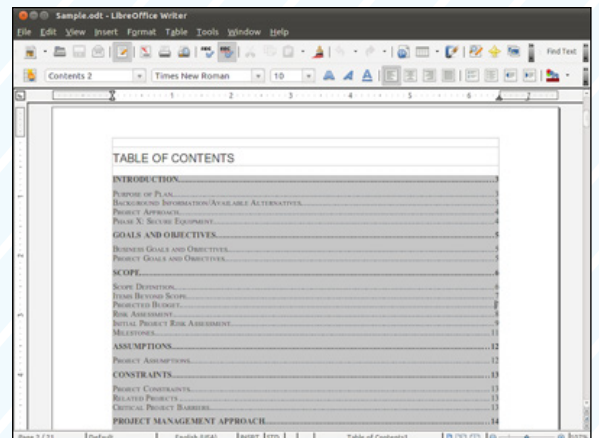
Sample.odt - LibreOffice Writer

File Edit View Insert Format Table Tools Window Help

Find Text

Contents 2

Times New Roman

10

TABLE OF CONTENTS

INTRODUCTION......................................................................................................3

Purpose of Plan..........................................................................................................3
Background Information/Available Alternatives..........................................................3
Project Approach..........................................................................................................3
Pelos X: Secure Equipment...........................................................................................4

GOALS AND OBJECTIVES......................................................................................5

Business Goals and Objectives.....................................................................................5
Project Goals and Objectives........................................................................................5

SCOPE......................................................................................................................6

Scope Definition...........................................................................................................6
Items Beyond Scope......................................................................................................6
Projected Budget..........................................................................................................8
Risk Assessment...........................................................................................................9
Initial Project Risk Assessment....................................................................................9
Milestones..................................................................................................................11

ASSUMPTIONS.......................................................................................................12

Project Assumptions...................................................................................................12

CONSTRAINTS.......................................................................................................13

Project Constraints.....................................................................................................13
Related Projects.........................................................................................................13
Critical Project Barriers.............................................................................................13

PROJECT MANAGEMENT APPROACH...................................................................14

Page 2 / 21 Default English (UK) INSRT STD Table of Contents1